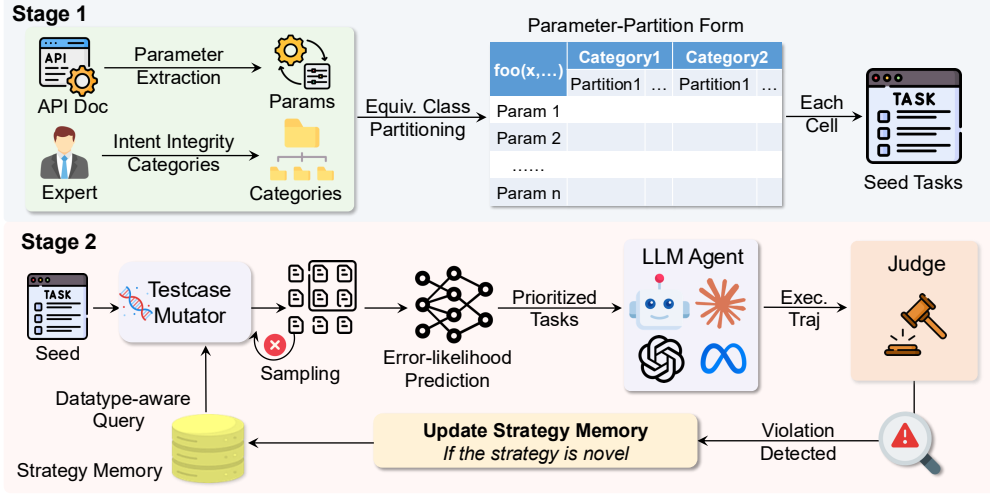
Stage 1

API

API Doc

Parameter Extraction

Params

Expert

Intent Integrity Categories

Categories

Equiv. Class Partitioning

Parameter-Partition Form

| foo(x,…) | Category1 | | Category2 | |
|---|---|---|---|---|
| | Partition1 | … | Partition1 | … |
| Param 1 | | | | |
| Param 2 | | | | |
| …… | | | | |
| Param n | | | | |

Each Cell

TASK

Seed Tasks

Stage 2

TASK

Seed

Testcase Mutator

Sampling

Error-likelihood Prediction

Prioritized Tasks

LLM Agent

Exec. Traj

Judge

Datatype-aware Query

Strategy Memory

Update Strategy Memory
If the strategy is novel

Violation Detected